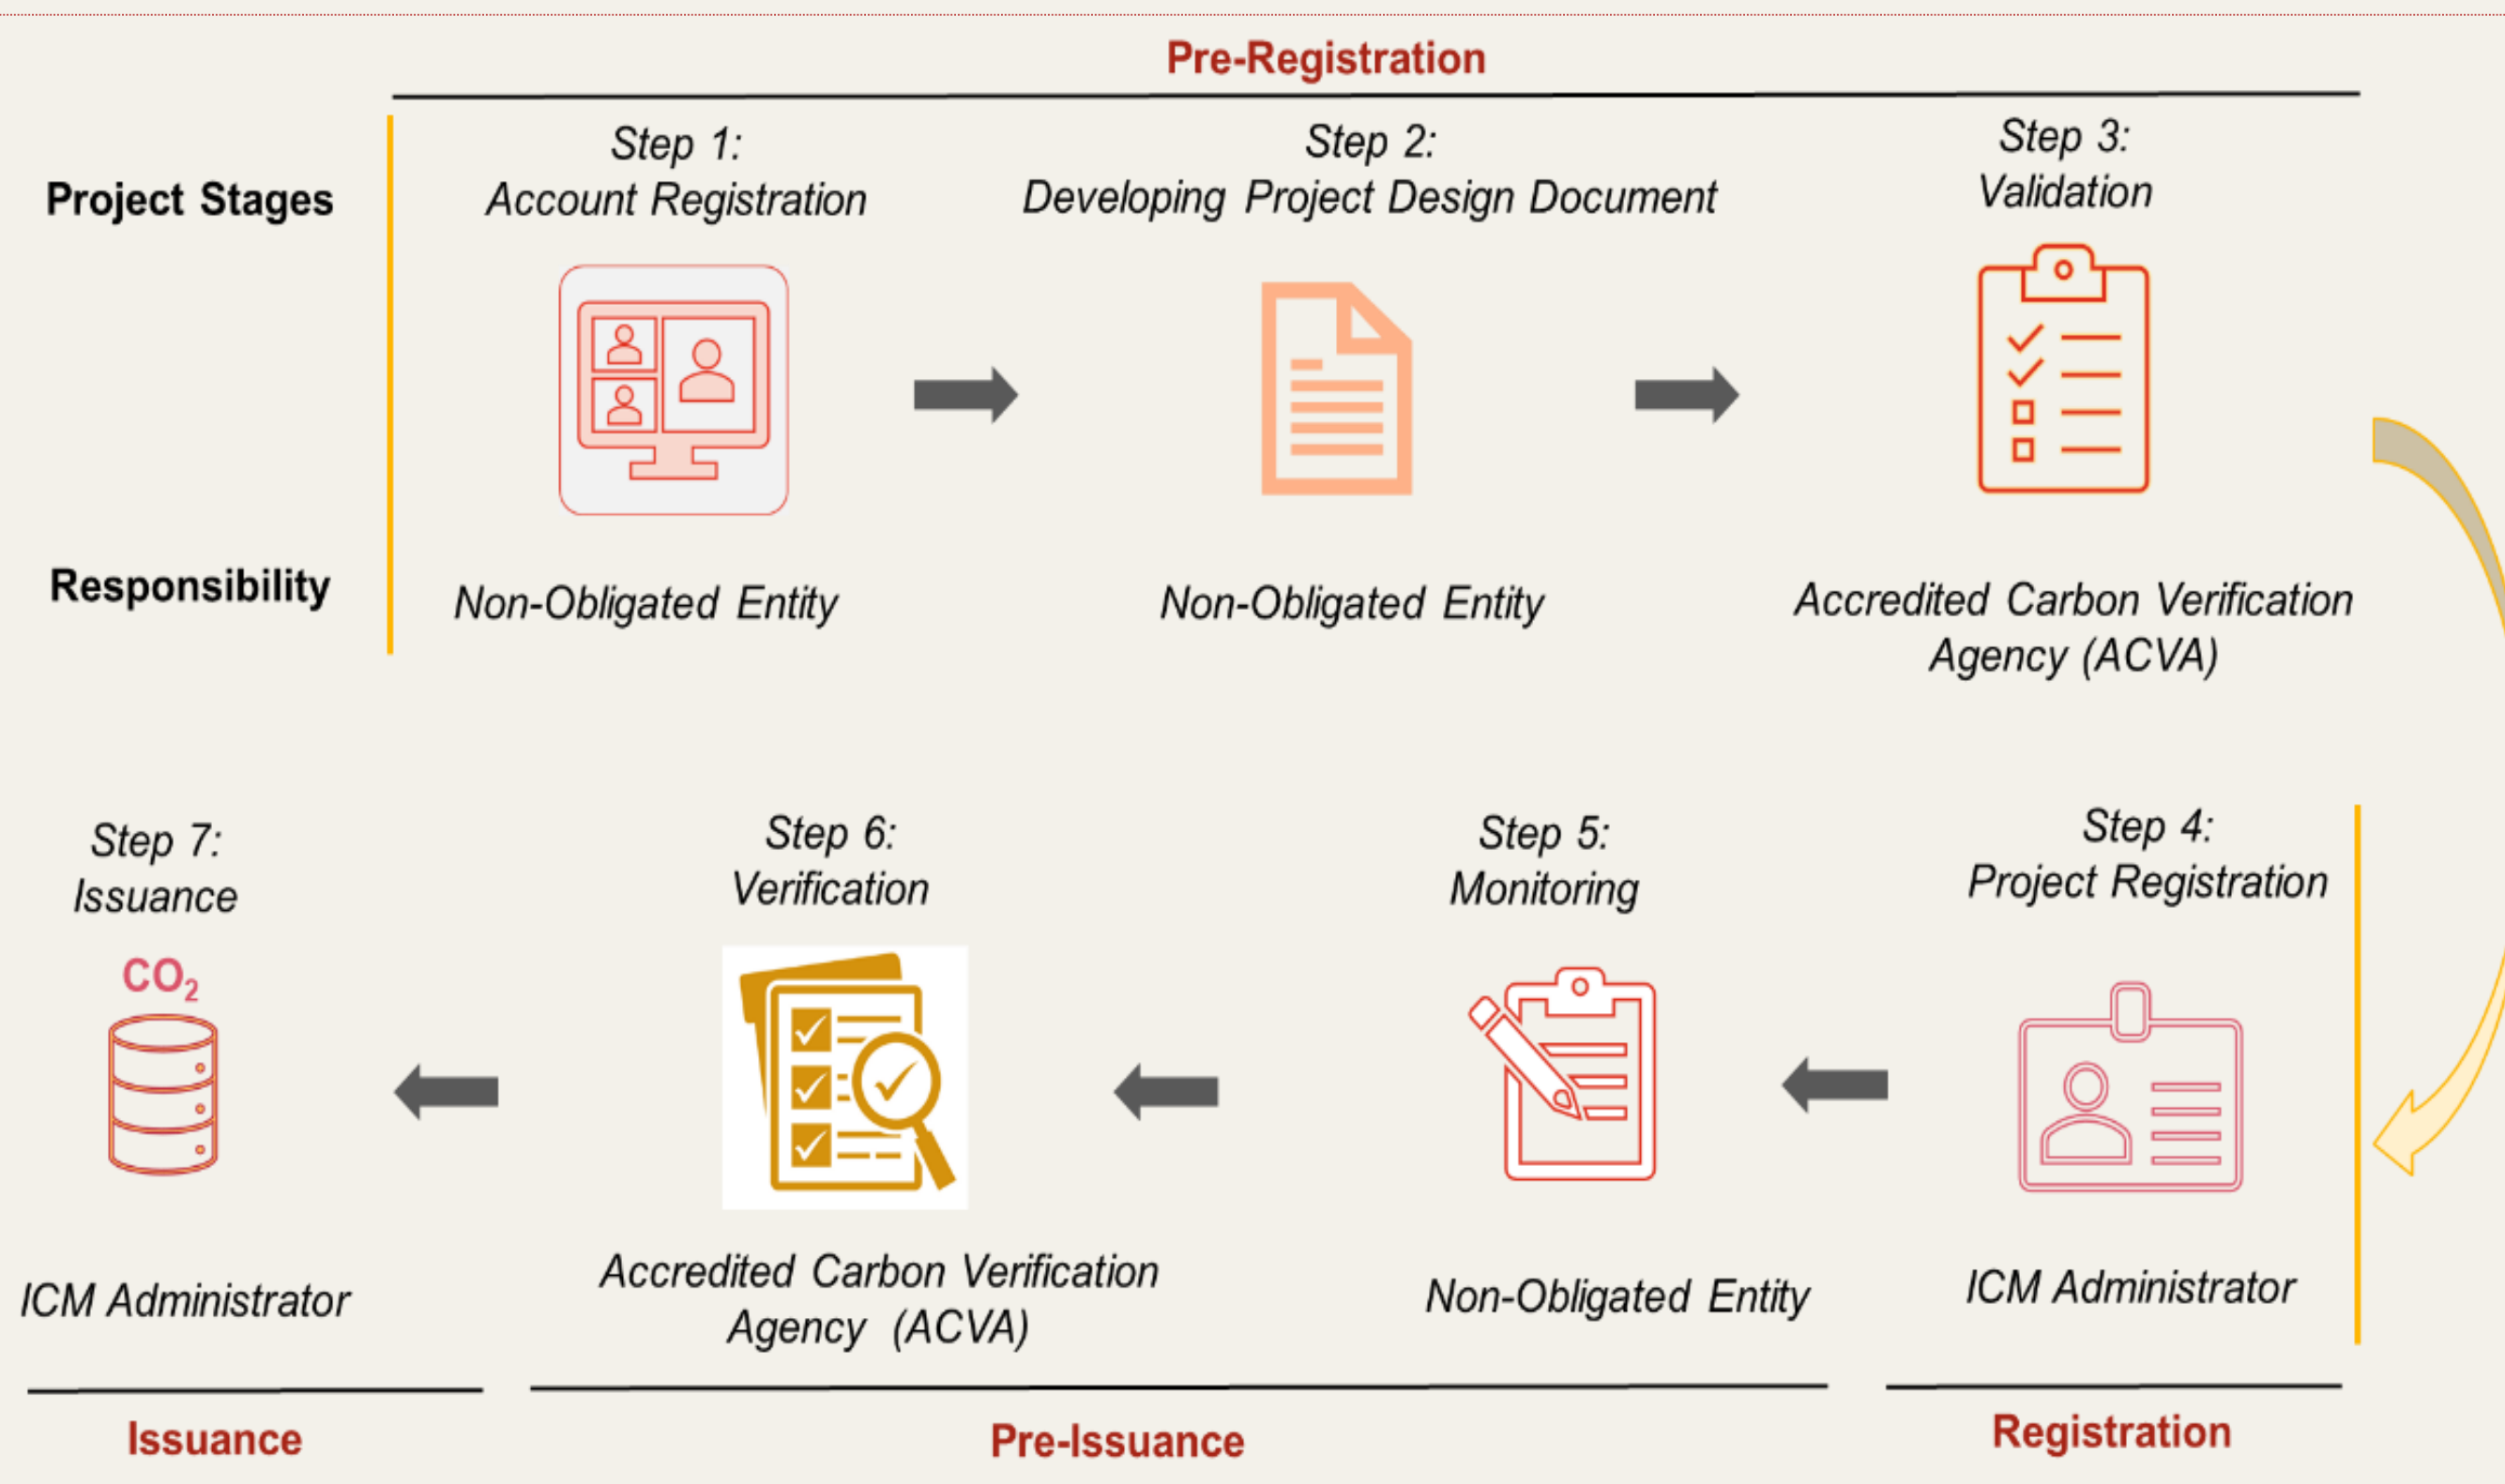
Pre-Registration

Project Stages

Responsibility

Step 1:
Account Registration

Non-Obligated Entity

Step 2:
Developing Project Design Document

Non-Obligated Entity

Step 3:
Validation

Accredited Carbon Verification Agency (ACVA)

Step 7:
Issuance

$CO_2$

ICM Administrator

Step 6:
Verification

Accredited Carbon Verification Agency (ACVA)

Step 5:
Monitoring

Non-Obligated Entity

Step 4:
Project Registration

ICM Administrator

Issuance

Pre-Issuance

Registration